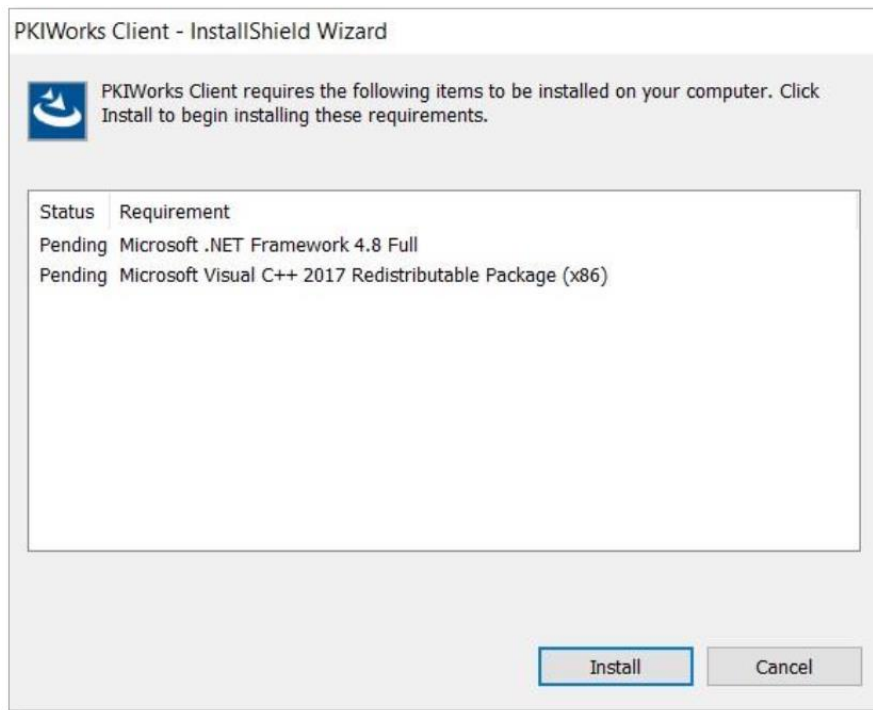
PKIWorks Client - InstallShield Wizard

PKIWorks Client requires the following items to be installed on your computer. Click Install to begin installing these requirements.

| Status | Requirement |
|---|---|
| Pending | Microsoft .NET Framework 4.8 Full |
| Pending | Microsoft Visual C++ 2017 Redistributable Package (x86) |

Install Cancel